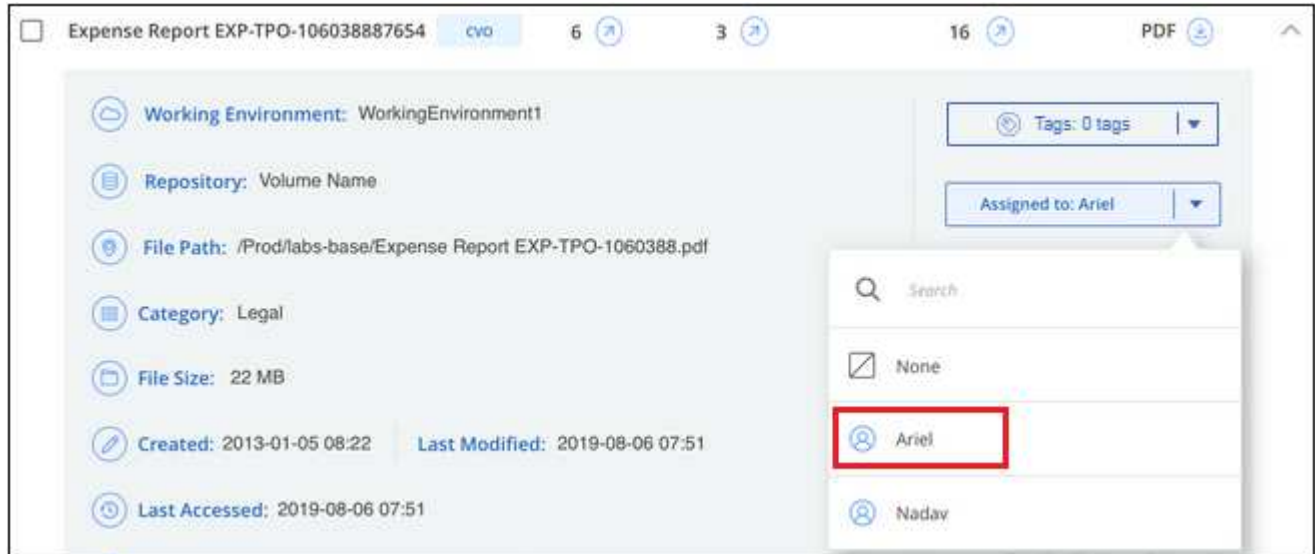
Expense Report EXP-TPO-106038887654 CVO 6 3 16 PDF

Working Environment: WorkingEnvironment1

Repository: Volume Name

File Path: /Prod/labs-base/Expense Report EXP-TPO-1060388.pdf

Category: Legal

File Size: 22 MB

Created: 2013-01-05 08:22 Last Modified: 2019-08-06 07:51

Last Accessed: 2019-08-06 07:51

Tags: 0 tags

Assigned to: Ariel

Search

None

Ariel

Nadav